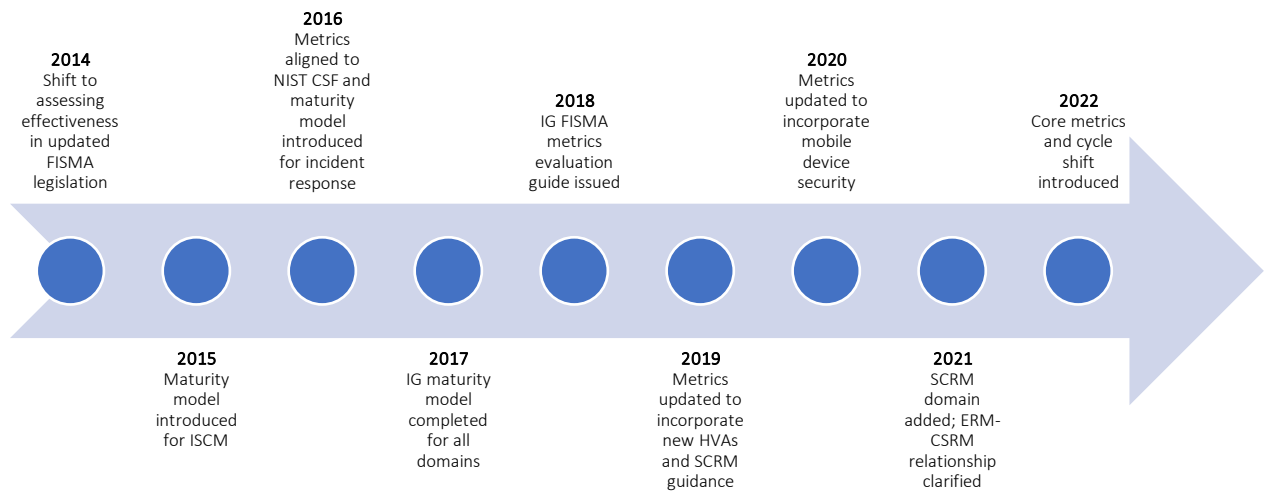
2014
Shift to assessing effectiveness in updated FISMA legislation

2015
Maturity model introduced for ISCM

2016
Metrics aligned to NIST CSF and maturity model introduced for incident response

2017
IG maturity model completed for all domains

2018
IG FISMA metrics evaluation guide issued

2019
Metrics updated to incorporate new HVAs and SCRM guidance

2020
Metrics updated to incorporate mobile device security

2021
SCRM domain added; ERM-CSRM relationship clarified

2022
Core metrics and cycle shift introduced